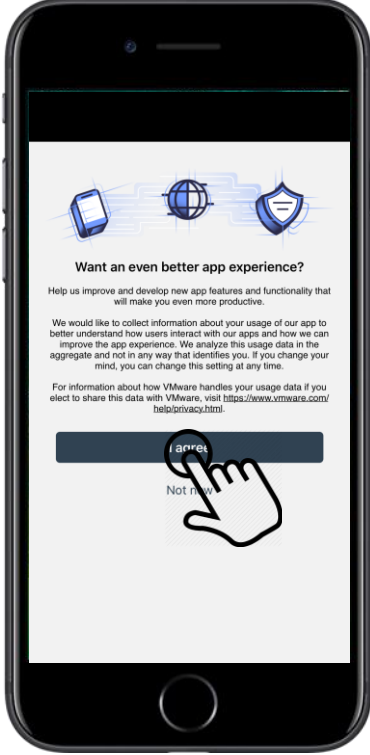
Want an even better app experience?

Help us improve and develop new app features and functionality that will make you even more productive.

We would like to collect information about your usage of our app to better understand how users interact with our apps and how we can improve the app experience. We analyze this usage data in the aggregate and not in any way that identifies you. If you change your mind, you can change this setting at any time.

For information about how VMware handles your usage data if you elect to share this data with VMware, visit https://www.vmware.com/help/privacy.html.

I agree

Not now